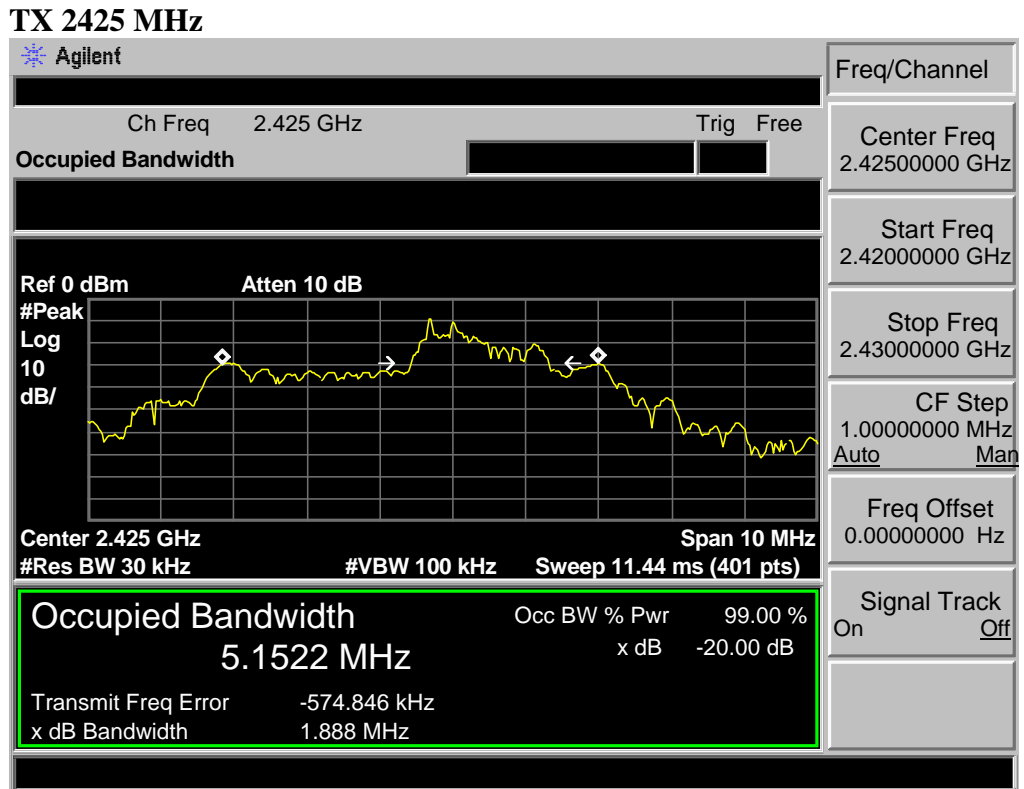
TX 2425 MHz

Agilent

Ch Freq 2.425 GHz

Trig Free

Occupied Bandwidth

Ref 0 dBm Atten 10 dB

#Peak
Log
10
dB/

Center 2.425 GHz

Span 10 MHz

#Res BW 30 kHz

#VBW 100 kHz

Sweep 11.44 ms (401 pts)

Occupied Bandwidth
5.1522 MHz

Occ BW % Pwr 99.00 %
x dB -20.00 dB

Transmit Freq Error -574.846 kHz
x dB Bandwidth 1.888 MHz

Freq/Channel

Center Freq
2.42500000 GHz

Start Freq
2.42000000 GHz

Stop Freq
2.43000000 GHz

CF Step
1.00000000 MHz
Auto Man

Freq Offset
0.00000000 Hz

Signal Track
On Off